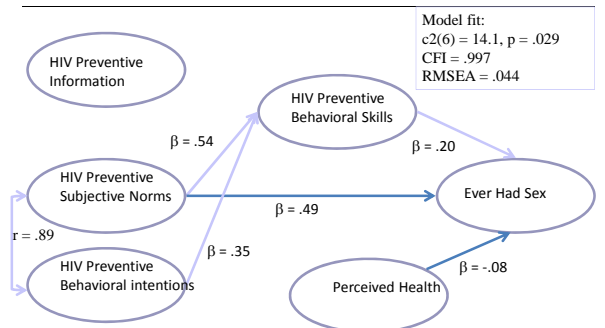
Model fit:
c2(6) = 14.1, p = .029
CFI = .997
RMSEA = .044

HIV Preventive Information

HIV Preventive Behavioral Skills

$\beta$ = .54

$\beta$ = .20

HIV Preventive Subjective Norms

Ever Had Sex

$\beta$ = .49

r = .89

$\beta$ = .35

HIV Preventive Behavioral intentions

$\beta$ = -.08

Perceived Health